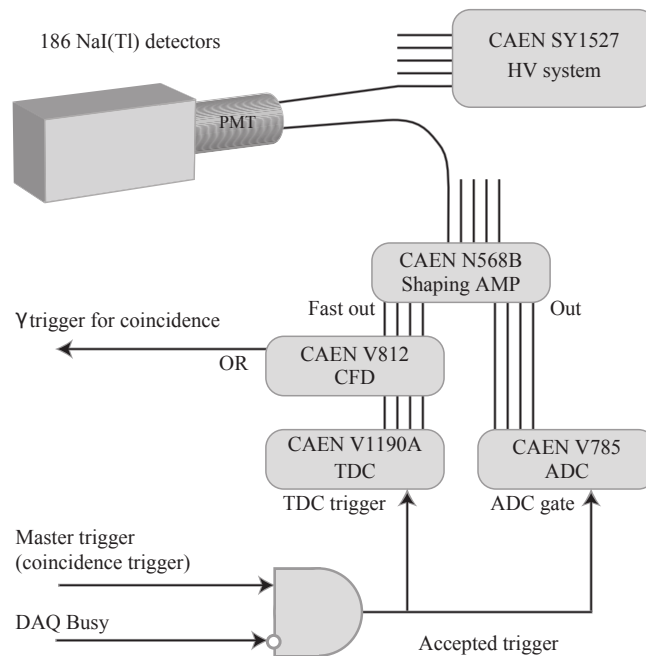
186 NaI(Tl) detectors

CAEN SY1527
HV system

PMT

CAEN N568B
Shaping AMP

Fast out

Out

γ trigger for coincidence

OR

CAEN V812
CFD

CAEN V1190A
TDC

CAEN V785
ADC

TDC trigger

ADC gate

Master trigger
(coincidence trigger)

DAQ Busy

Accepted trigger